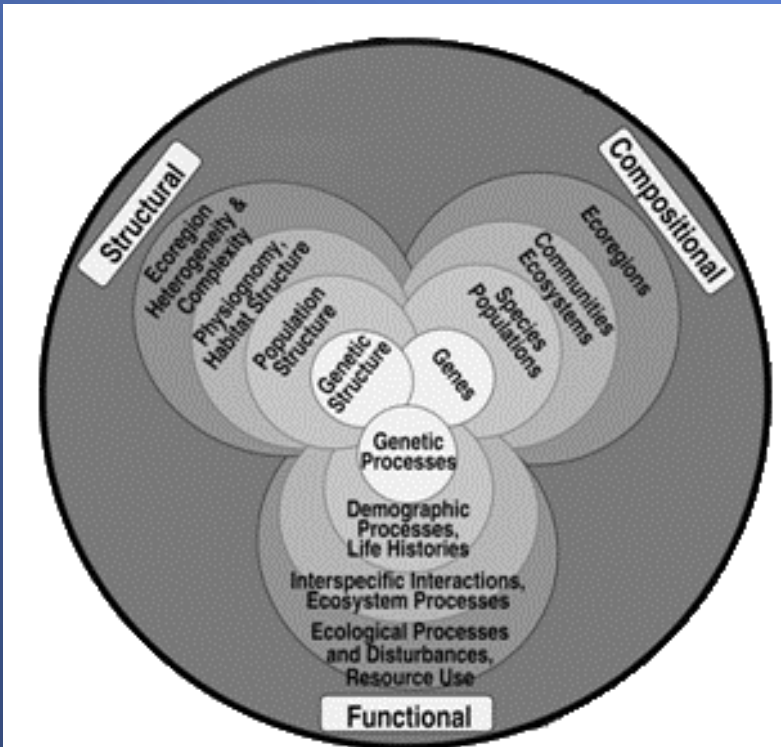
Structural

Ecoregion Heterogeneity & Complexity

Physiognomy, Habitat Structure

Population Structure

Genetic Structure

Compositional

Ecoregions

Communities Ecosystems

Species Populations

Genes

Genetic Processes

Demographic Processes, Life Histories

Interspecific Interactions, Ecosystem Processes

Ecological Processes and Disturbances, Resource Use

Functional